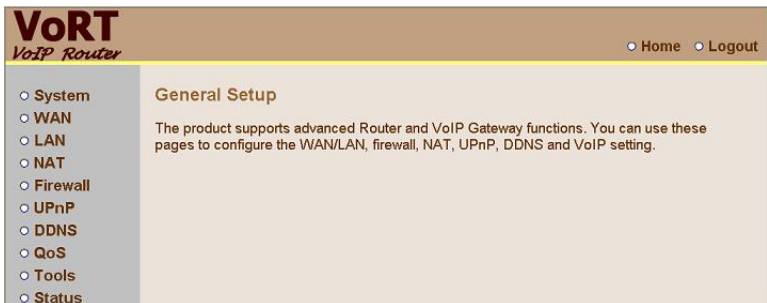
VoRT
VoIP Router

Home
Logout

System
WAN
LAN
NAT
Firewall
UPnP
DDNS
QoS
Tools
Status

General Setup

The product supports advanced Router and VoIP Gateway functions. You can use these pages to configure the WAN/LAN, firewall, NAT, UPnP, DDNS and VoIP setting.